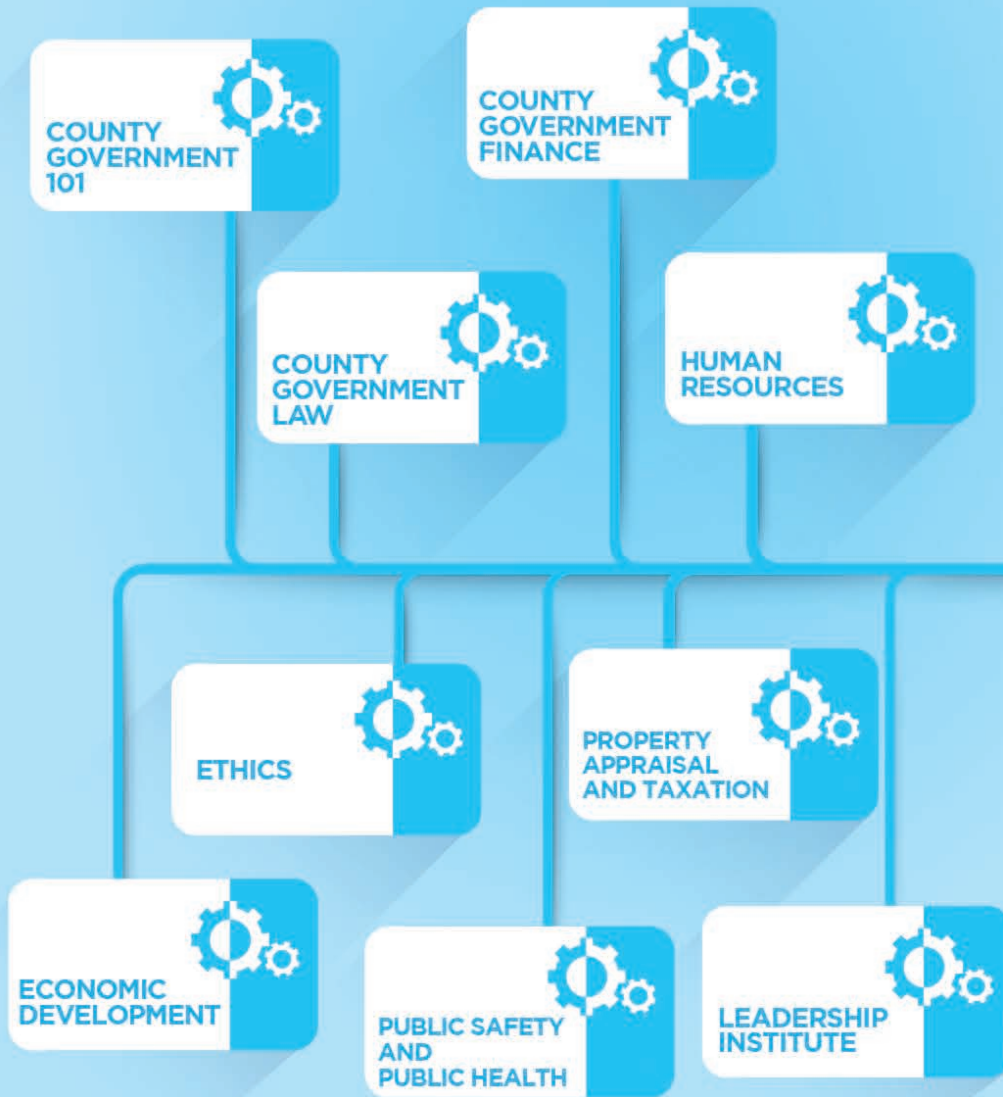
COUNTY GOVERNMENT 101

COUNTY GOVERNMENT FINANCE

COUNTY GOVERNMENT LAW

HUMAN RESOURCES

ETHICS

PROPERTY APPRAISAL AND TAXATION

ECONOMIC DEVELOPMENT

PUBLIC SAFETY AND PUBLIC HEALTH

LEADERSHIP INSTITUTE